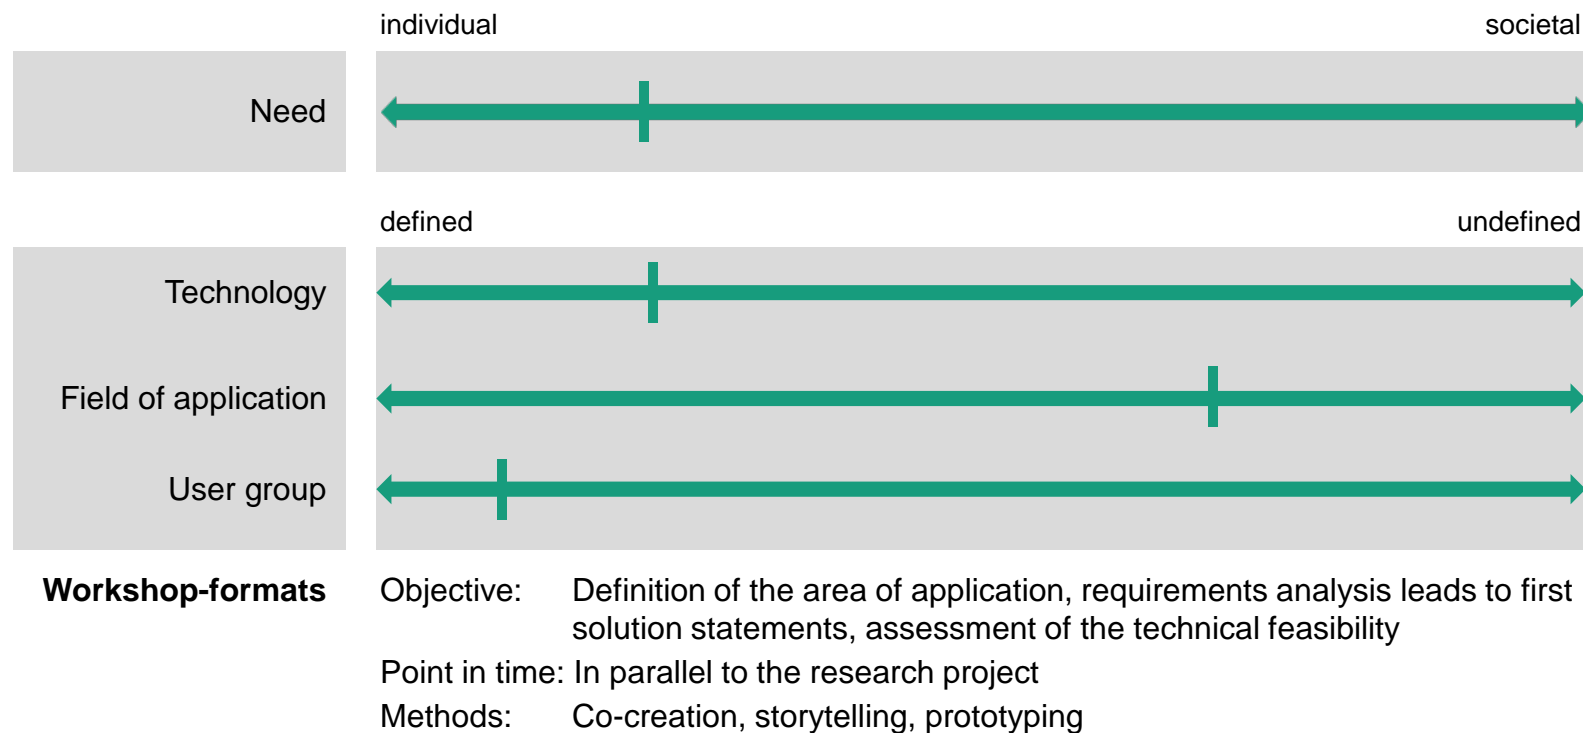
individual

societal

Need

defined

undefined

Technology

Field of application

User group

**Workshop-formats**

Objective: Definition of the area of application, requirements analysis leads to first solution statements, assessment of the technical feasibility

Point in time: In parallel to the research project

Methods: Co-creation, storytelling, prototyping